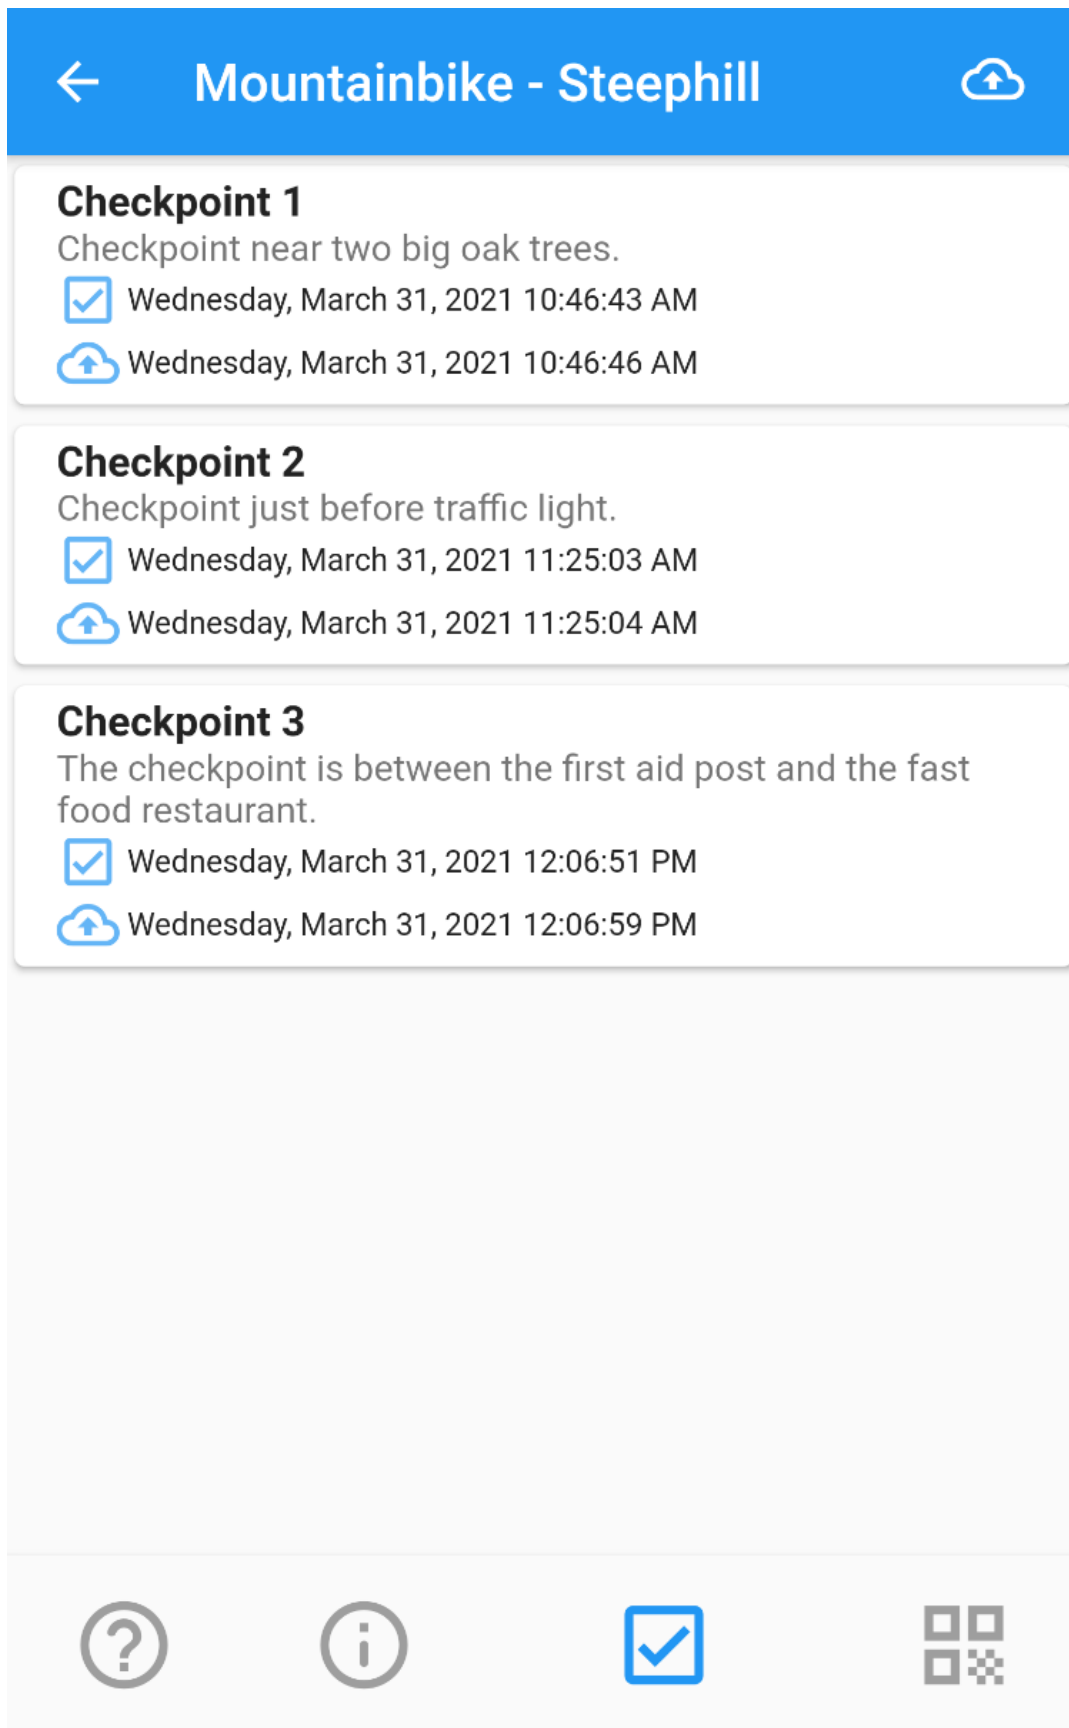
Mountainbike - Steephill

Checkpoint 1
Checkpoint near two big oak trees.
Wednesday, March 31, 2021 10:46:43 AM
Wednesday, March 31, 2021 10:46:46 AM

Checkpoint 2
Checkpoint just before traffic light.
Wednesday, March 31, 2021 11:25:03 AM
Wednesday, March 31, 2021 11:25:04 AM

Checkpoint 3
The checkpoint is between the first aid post and the fast food restaurant.
Wednesday, March 31, 2021 12:06:51 PM
Wednesday, March 31, 2021 12:06:59 PM